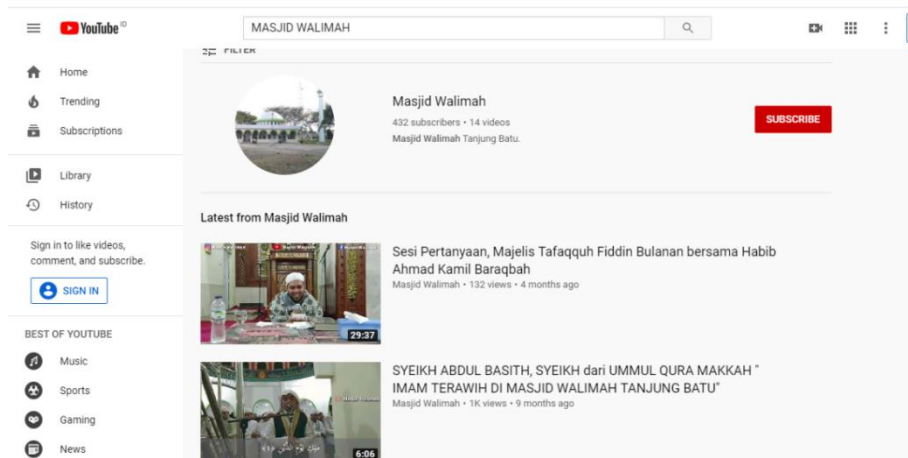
YouTube ID

MASJID WALIMAH

FILTER

Home
Trending
Subscriptions
Library
History

Sign in to like videos, comment, and subscribe.

SIGN IN

BEST OF YOUTUBE

Music
Sports
Gaming
News

Masjid Walimah
432 subscribers • 14 videos
Masjid Walimah Tanjung Batu.

SUBSCRIBE

Latest from Masjid Walimah

29:37

Sesi Pertanyaan, Majelis Tafaqquh Fiddin Bulanan bersama Habib Ahmad Kamil Baraqbah
Masjid Walimah • 132 views • 4 months ago

6:06

SYEIKH ABDUL BASITH, SYEIKH dari UMMUL QURA MAKKAH " IMAM TERAWIH DI MASJID WALIMAH TANJUNG BATU"
Masjid Walimah • 1K views • 9 months ago